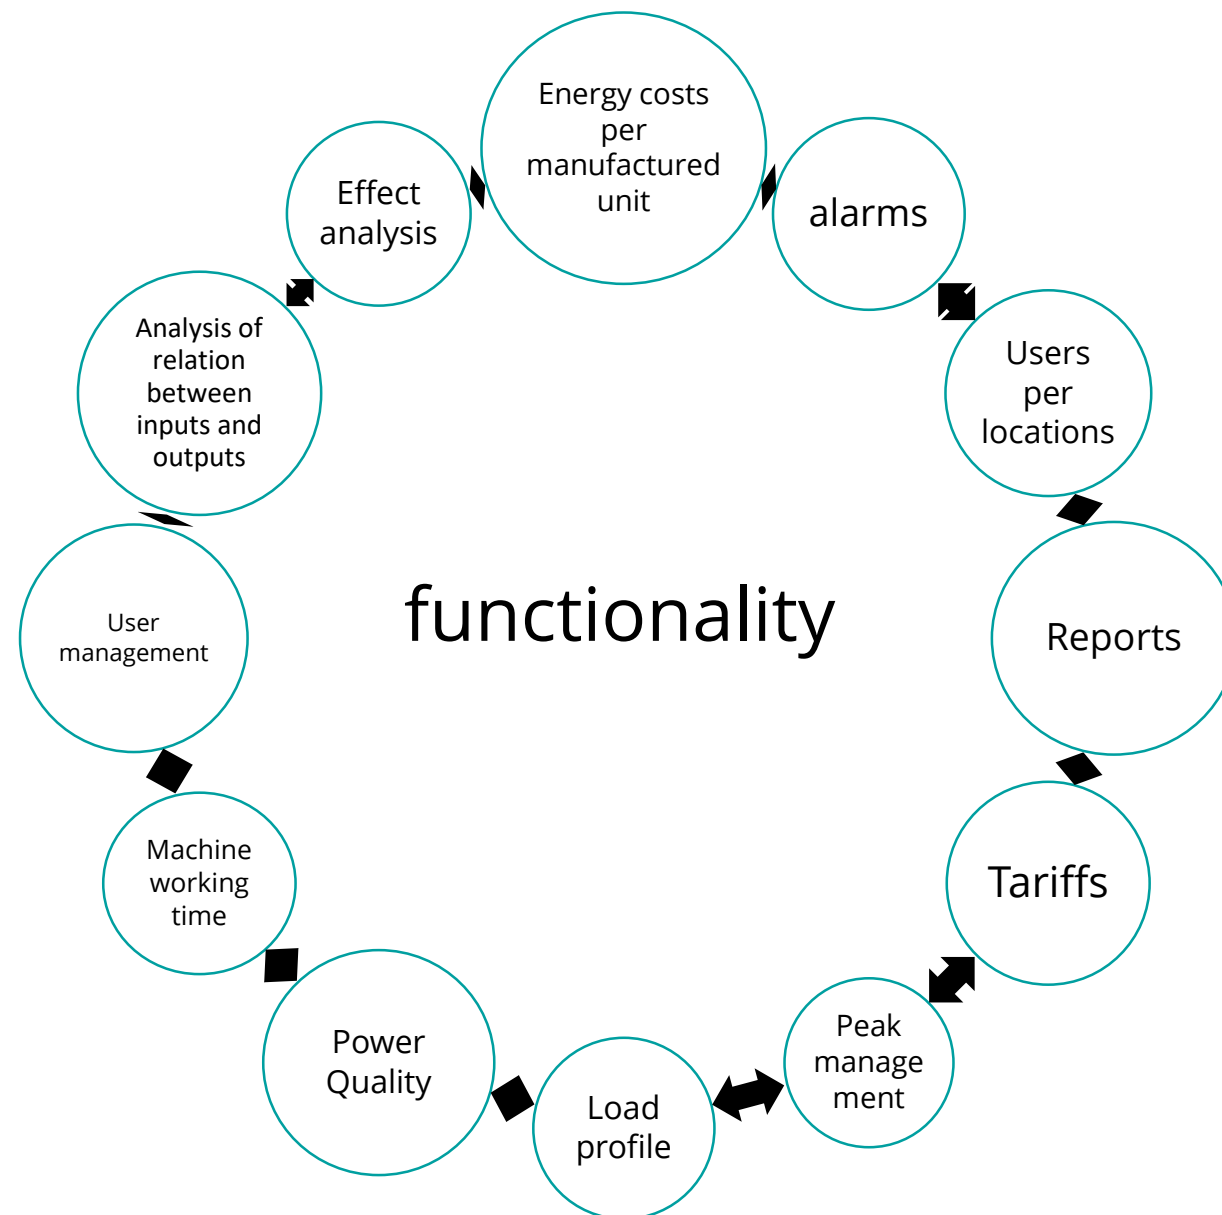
Energy costs per manufactured unit

alarms

Users per locations

Reports

Tariffs

Peak manage ment

Load profile

Power Quality

Machine working time

User management

Analysis of relation between inputs and outputs

Effect analysis

functionality